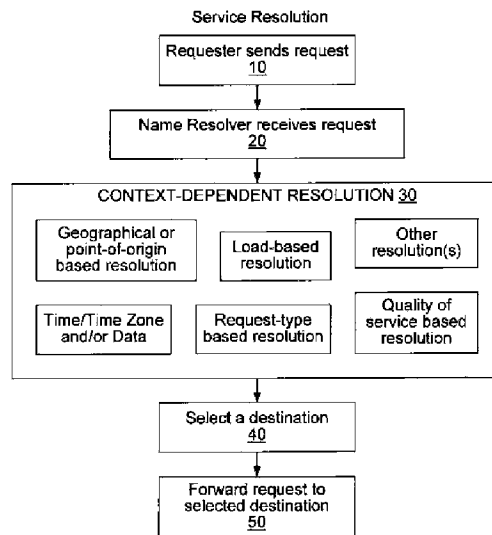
Service Resolution

Requester sends request
10

Name Resolver receives request
20

CONTEXT-DEPENDENT RESOLUTION 30

Geographical or point-of-origin based resolution

Load-based resolution

Other resolution(s)

Time/Time Zone and/or Data

Request-type based resolution

Quality of service based resolution

Select a destination
40

Forward request to selected destination
50